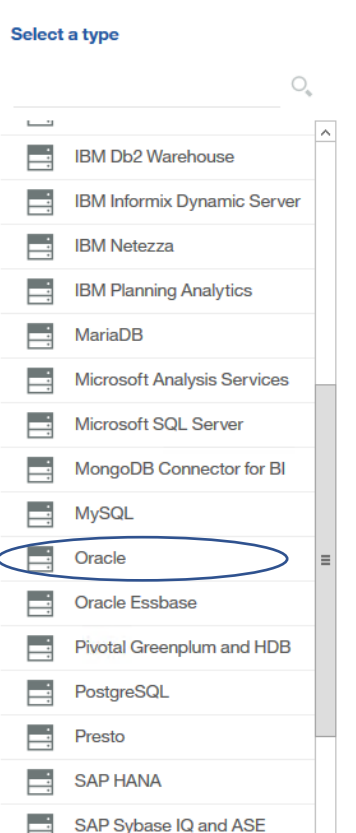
Select a type

IBM Db2 Warehouse
IBM Informix Dynamic Server
IBM Netezza
IBM Planning Analytics
MariaDB
Microsoft Analysis Services
Microsoft SQL Server
MongoDB Connector for BI
MySQL
Oracle
Oracle Essbase
Pivotal Greenplum and HDB
PostgreSQL
Presto
SAP HANA
SAP Sybase IQ and ASE